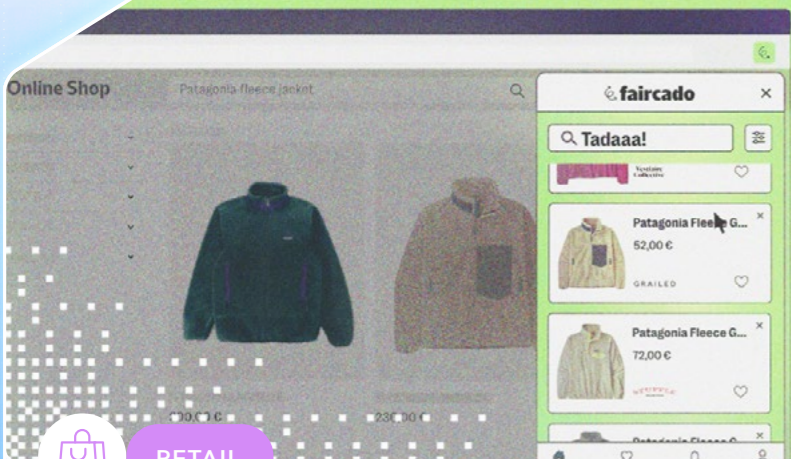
Online Shop

Patagonia fleece jacket

faircado

×

Tadaaa!

Vestiaire Collective

Patagonia Fleece G...

52,00 €

GRAILED

Patagonia Fleece G...

72,00 €

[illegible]

Patagonia Fleece G...

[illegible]0,00 €

23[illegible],00 €

RETAIL